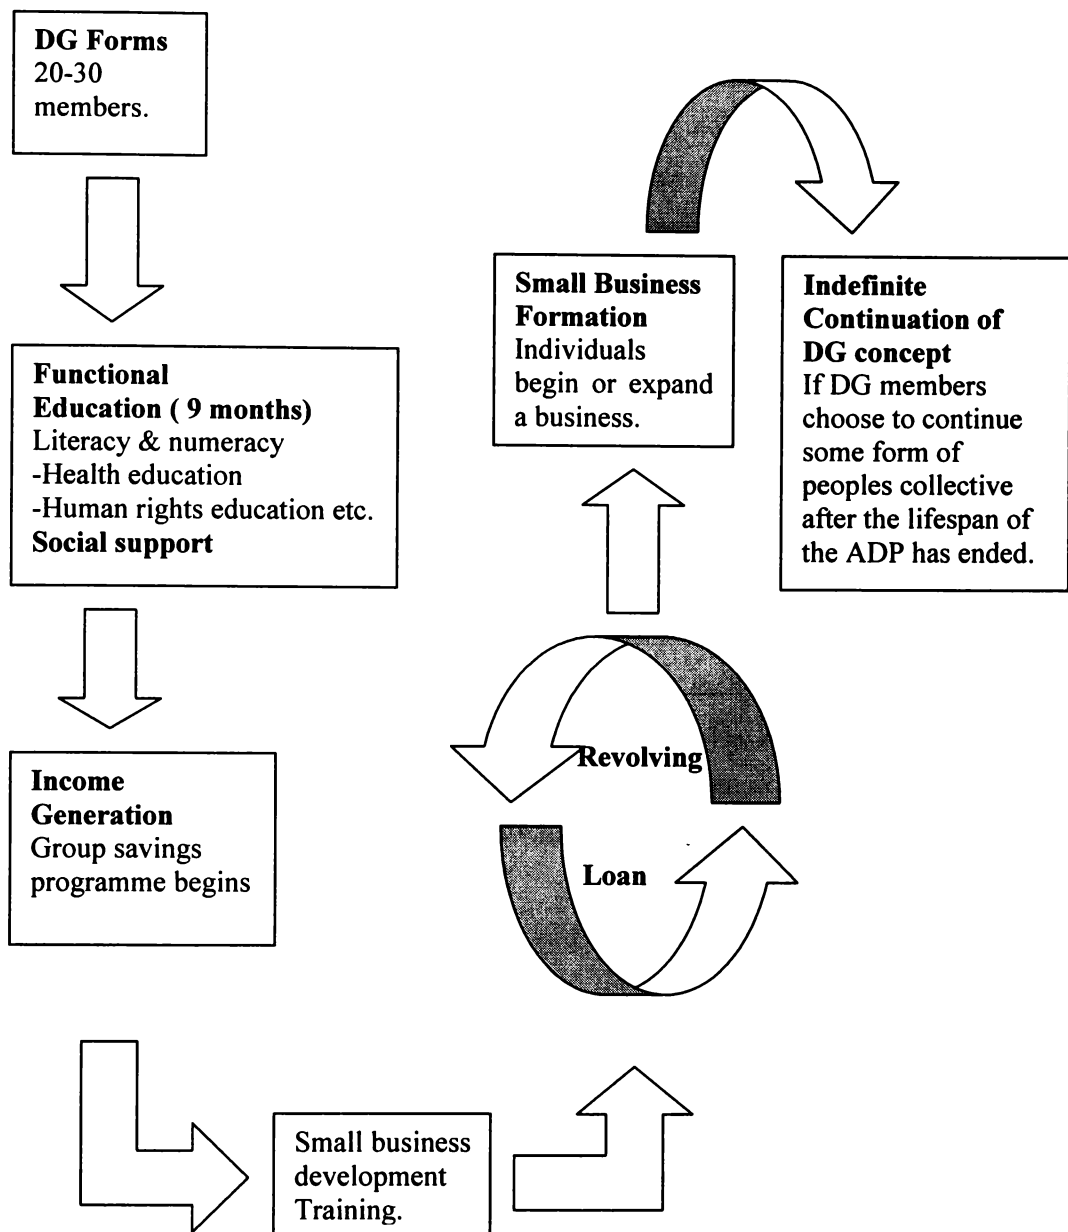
**DG Forms**
20-30 members.

**Functional Education ( 9 months)**
Literacy & numeracy
-Health education
-Human rights education etc.
**Social support**

**Income Generation**
Group savings programme begins

Small business development Training.

**Revolving**

**Loan**

**Small Business Formation**
Individuals begin or expand a business.

**Indefinite Continuation of DG concept**
If DG members choose to continue some form of peoples collective after the lifespan of the ADP has ended.